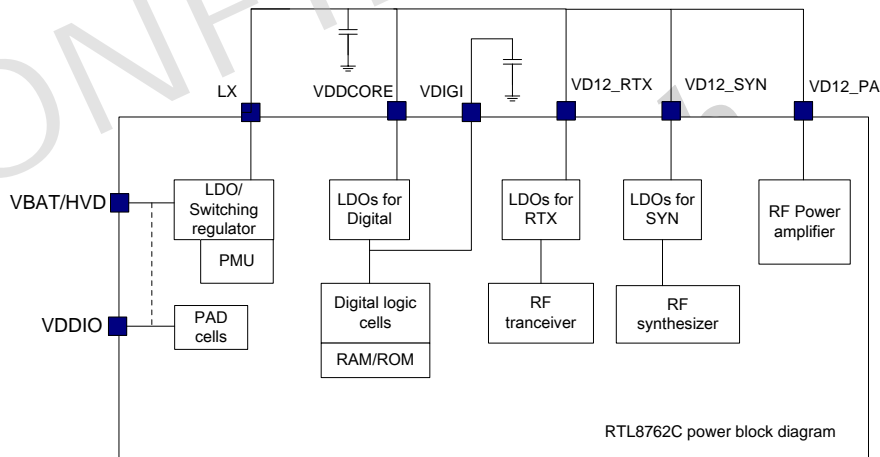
LX
VDDCORE
VDIGI
VD12_RTX
VD12_SYN
VD12_PA

VBAT/HVD
LDO/ Switching regulator
PMU
LDOs for Digital
LDOs for RTX
LDOs for SYN
RF Power amplifier

VDDIO
PAD cells
Digital logic cells
RAM/ROM
RF tranceiver
RF synthesizer

RTL8762C power block diagram